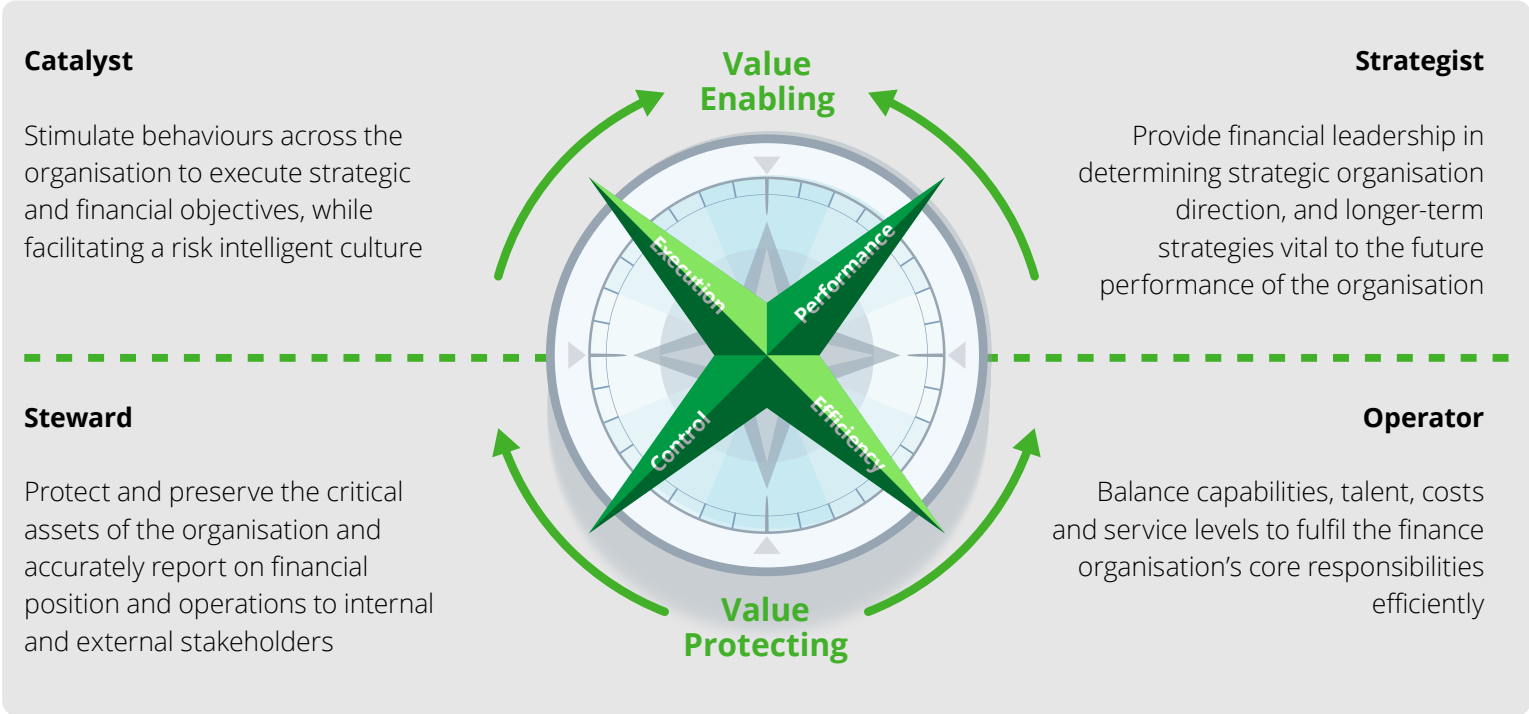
Catalyst

Stimulate behaviours across the organisation to execute strategic and financial objectives, while facilitating a risk intelligent culture

Value Enabling

Strategist

Provide financial leadership in determining strategic organisation direction, and longer-term strategies vital to the future performance of the organisation

Execution

Performance

Control

Efficiency

Steward

Protect and preserve the critical assets of the organisation and accurately report on financial position and operations to internal and external stakeholders

Value Protecting

Operator

Balance capabilities, talent, costs and service levels to fulfil the finance organisation's core responsibilities efficiently